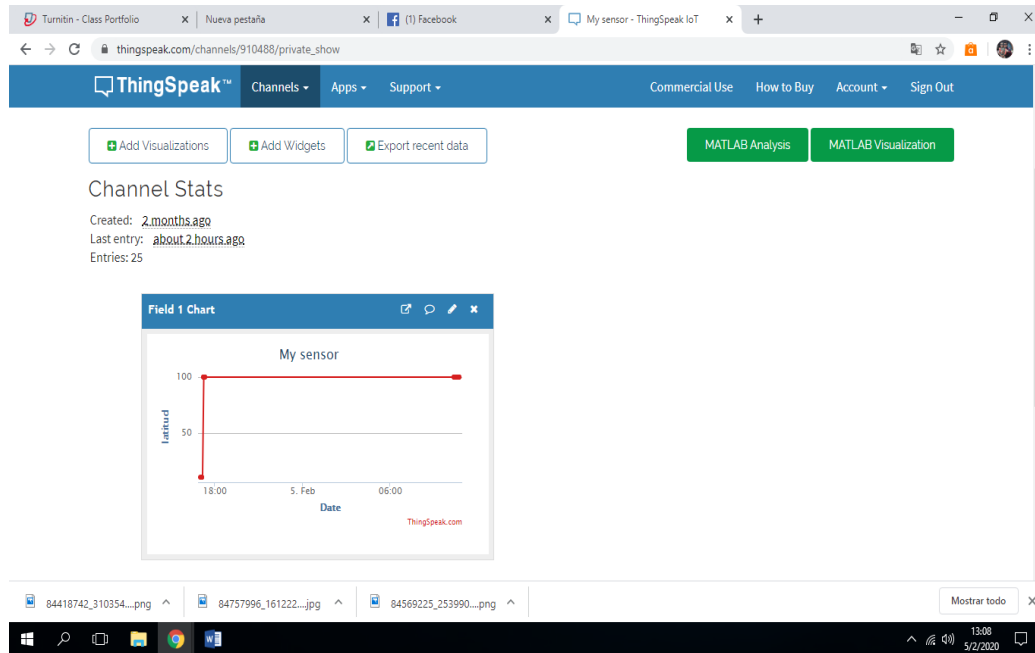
Turnitin - Class Portfolio
Nueva pestaña
(1) Facebook
My sensor - ThingSpeak IoT

thingspeak.com/channels/910488/private_show

ThingSpeak™ Channels Apps Support Commercial Use How to Buy Account Sign Out

Add Visualizations Add Widgets Export recent data MATLAB Analysis MATLAB Visualization

Channel Stats

Created: 2 months ago
Last entry: about 2 hours ago
Entries: 25

Field 1 Chart

My sensor

100
50
latitud
18:00 5. Feb 06:00
Date
ThingSpeak.com

84418742_310354....png
84757996_161222....jpg
84569225_253990....png
Mostrar todo

13:08
5/2/2020